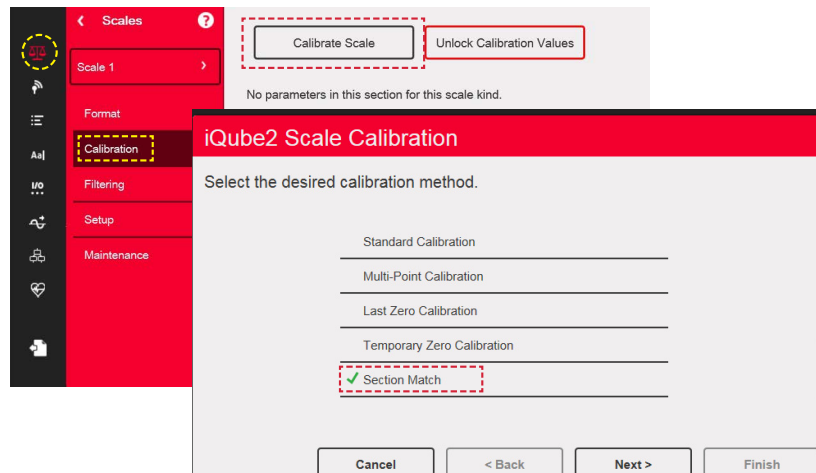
Scales

Scale 1

Format

Calibration

Filtering

Setup

Maintenance

Aa

I/O

Calibrate Scale

Unlock Calibration Values

No parameters in this section for this scale kind.

iQube2 Scale Calibration

Select the desired calibration method.

Standard Calibration

Multi-Point Calibration

Last Zero Calibration

Temporary Zero Calibration

✓ Section Match

Cancel

< Back

Next >

Finish